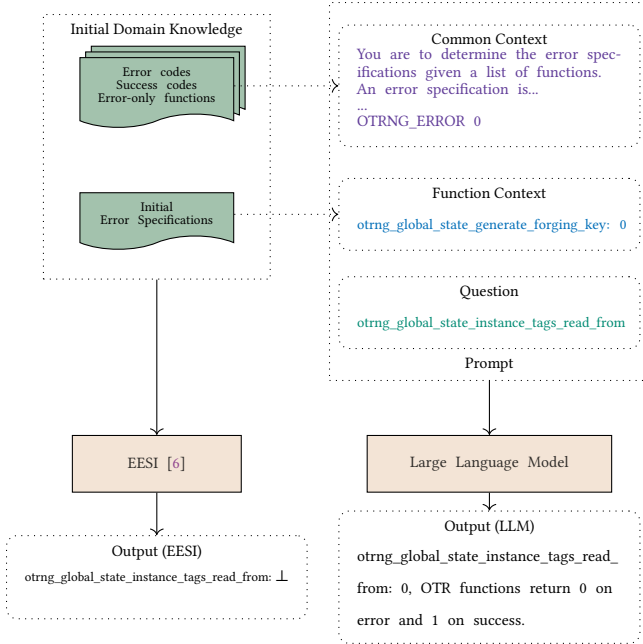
Initial Domain Knowledge

Error codes
Success codes
Error-only functions

Initial
Error Specifications

Common Context

You are to determine the error specifications given a list of functions. An error specification is...
...
OTRNG_ERROR 0

Function Context

otrng_global_state_generate_forging_key: 0

Question

otrng_global_state_instance_tags_read_from

Prompt

EESI [6]

Large Language Model

Output (EESI)

otrng_global_state_instance_tags_read_from: $\bot$

Output (LLM)

otrng_global_state_instance_tags_read_from: 0, OTR functions return 0 on error and 1 on success.